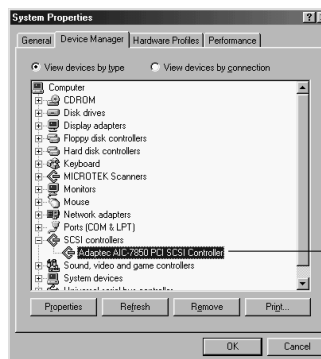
System Properties

General | Device Manager | Hardware Profiles | Performance

View devices by type
View devices by connection

Computer
CDROM
Disk drives
Display adapters
Floppy disk controllers
Hard disk controllers
Keyboard
MICROTEK Scanners
Monitors
Mouse
Network adapters
Ports (COM & LPT)
SCSI controllers
Adaptec AIC-7850 PCI SCSI Controller
Sound, video and game controllers
System devices
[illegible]

Properties | Refresh | Remove | Print...

OK | Cancel